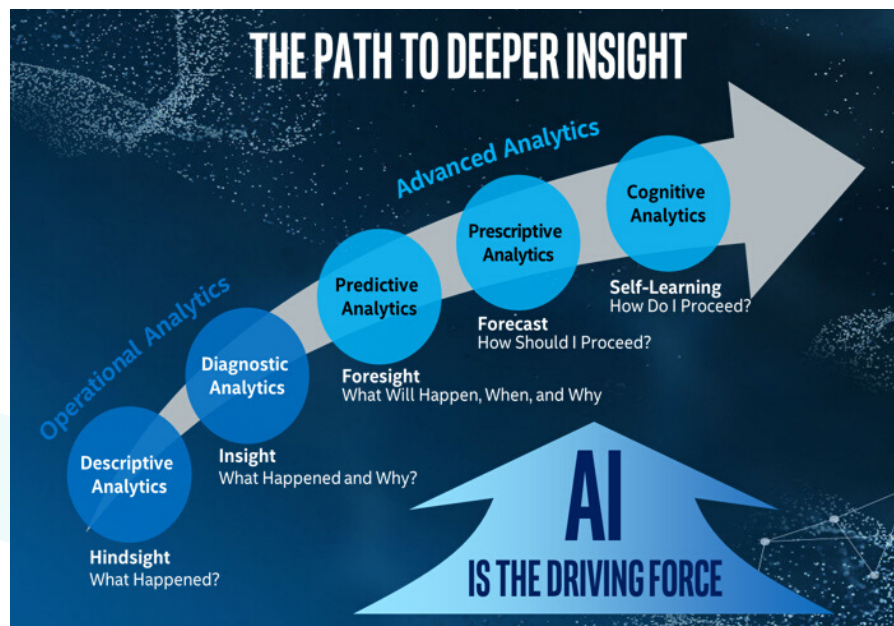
THE PATH TO DEEPER INSIGHT

Advanced Analytics

Operational Analytics

Descriptive Analytics

Hindsight
What Happened?

Diagnostic Analytics

Insight
What Happened and Why?

Predictive Analytics

Foresight
What Will Happen, When, and Why

Prescriptive Analytics

Forecast
How Should I Proceed?

Cognitive Analytics

Self-Learning
How Do I Proceed?

AI
IS THE DRIVING FORCE